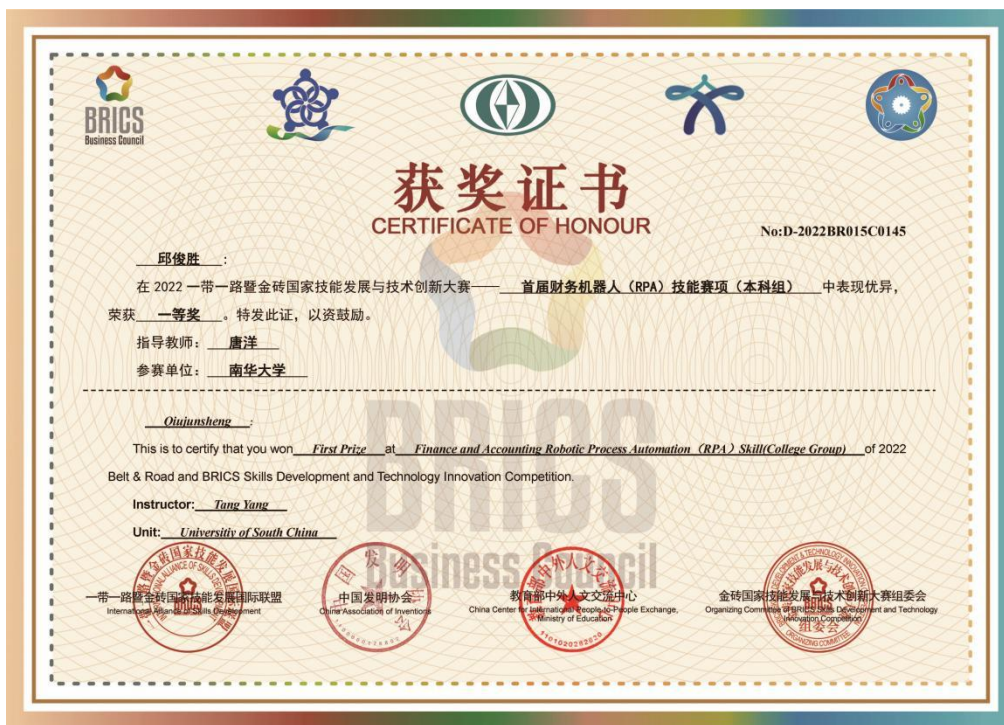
BRICS
Business Council

获奖证书
CERTIFICATE OF HONOUR

No:D-2022BR015C0145

邱俊胜：

在 2022 一带一路暨金砖国家技能发展与技术创新大赛—— 首届财务机器人（RPA）技能赛项（本科组） 中表现优异，荣获 一等奖 。特发此证，以资鼓励。

指导教师： 唐洋

参赛单位： 南华大学

Qiujunsheng :

This is to certify that you won First Prize at Finance and Accounting Robotic Process Automation（RPA）Skill(College Group) of 2022 Belt & Road and BRICS Skills Development and Technology Innovation Competition.

Instructor: Tang Yang

Unit: University of South China

BRICS
Business Council

一带一路暨金砖国家技能发展国际联盟
International Alliance of Skills Development

中国发明协会
China Association of Inventions

教育部中外人文交流中心
China Center for International People-to-People Exchange, Ministry of Education

金砖国家技能发展与技术创新大赛组委会
Organizing Committee of BRICS Skills Development and Technology Innovation Competition

1101020282020